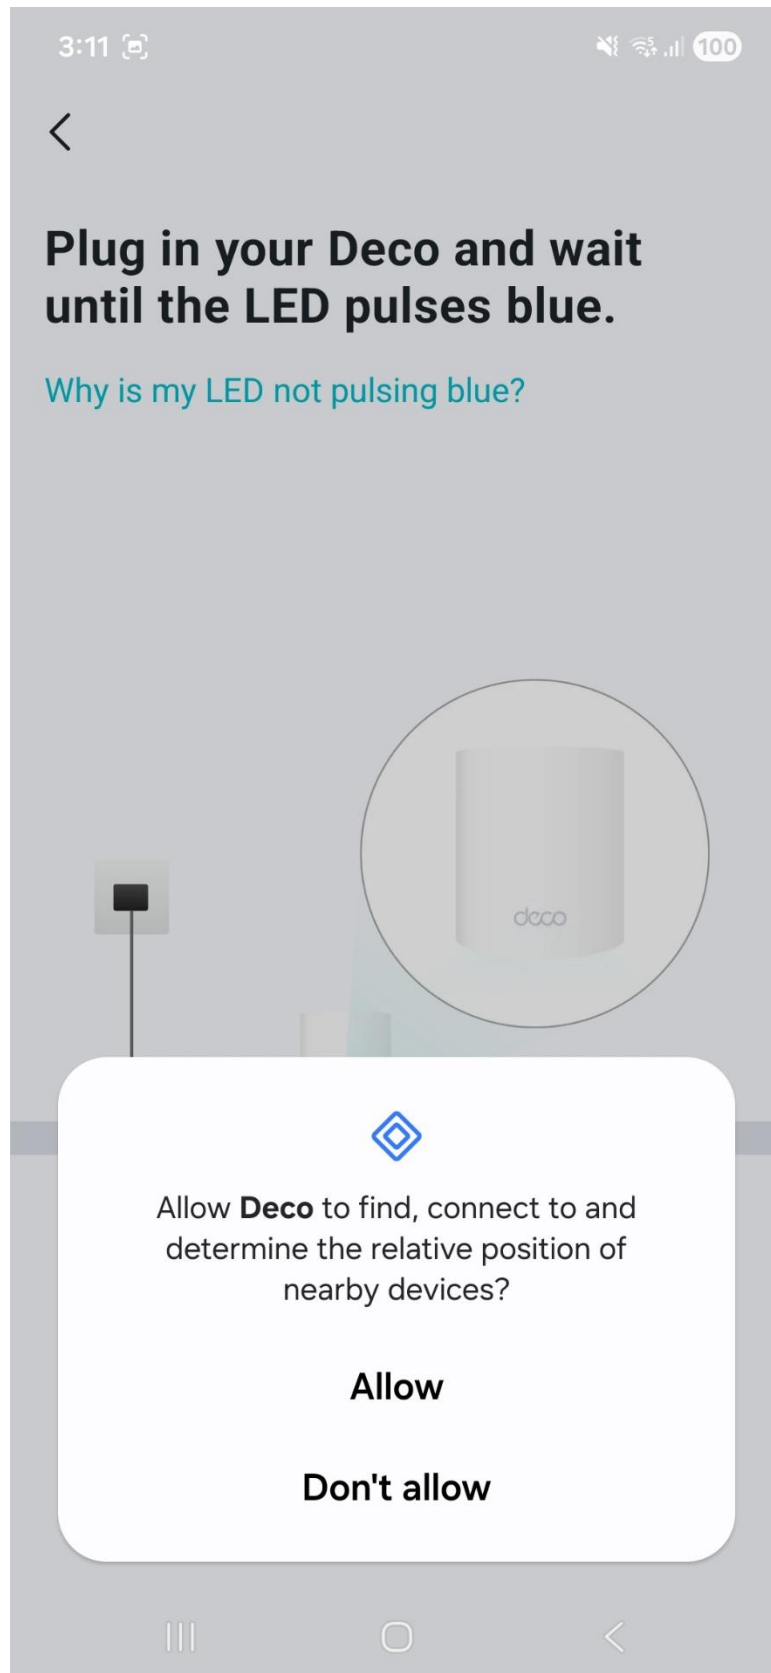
3:11 100

Plug in your Deco and wait until the LED pulses blue.

Why is my LED not pulsing blue?

deco

Allow **Deco** to find, connect to and determine the relative position of nearby devices?

Allow

Don't allow